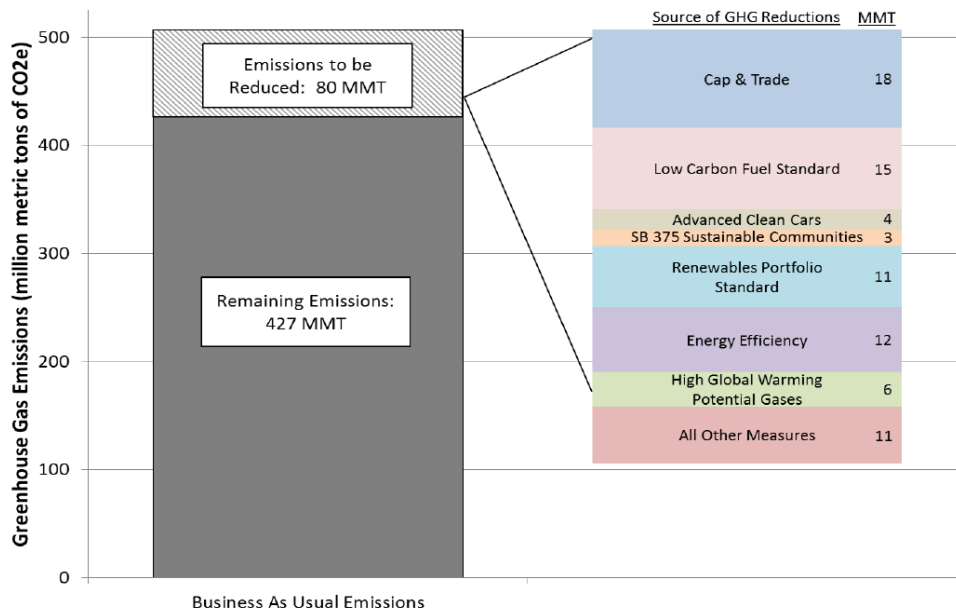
Greenhouse Gas Emissions (million metric tons of CO2e)

500
400
300
200
100
0

Emissions to be Reduced: 80 MMT

Remaining Emissions: 427 MMT

Business As Usual Emissions

| Source of GHG Reductions | MMT |
|---|---|
| Cap & Trade | 18 |
| Low Carbon Fuel Standard | 15 |
| Advanced Clean Cars | 4 |
| SB 375 Sustainable Communities | 3 |
| Renewables Portfolio Standard | 11 |
| Energy Efficiency | 12 |
| High Global Warming Potential Gases | 6 |
| All Other Measures | 11 |